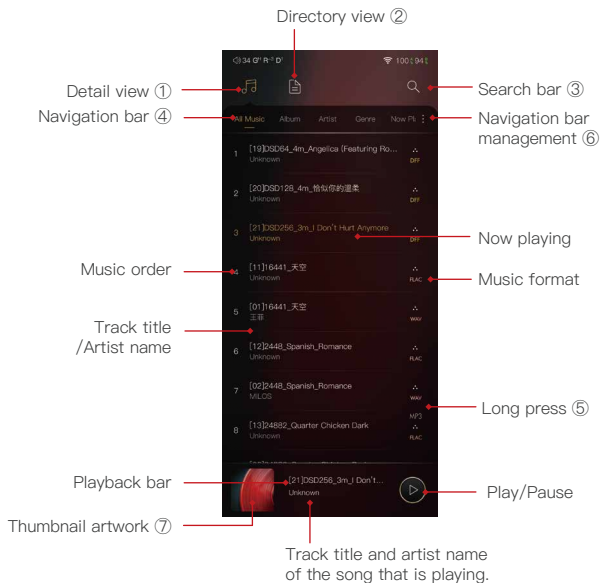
Directory view ②

34 G⁰ R⁻⁰ D⁰ 100 94

Detail view ①

Search bar ③

Navigation bar ④

All Music Album Artist Genre Now Pl

Navigation bar management ⑥

1 [19]DSD64_4m_Angelica (Featuring Ro... Unknown DFF

2 [20]DSD128_4m_恰似你的温柔 Unknown DFF

3 [21]DSD256_3m_I Don't Hurt Anymore Unknown DFF

Now playing

Music order

4 [11]16441_天空 Unknown FLAC

Music format

5 [01]16441_天空 王菲 WAV

Track title /Artist name

6 [12]2448_Spanish_Romance Unknown FLAC

7 [02]2448_Spanish_Romance MILOS WAV

MP3

Long press ⑤

8 [13]24882_Quarter Chicken Dark Unknown FLAC

Playback bar

[21]DSD256_3m_I Don't... Unknown

Play/Pause

Thumbnail artwork ⑦

Track title and artist name of the song that is playing.